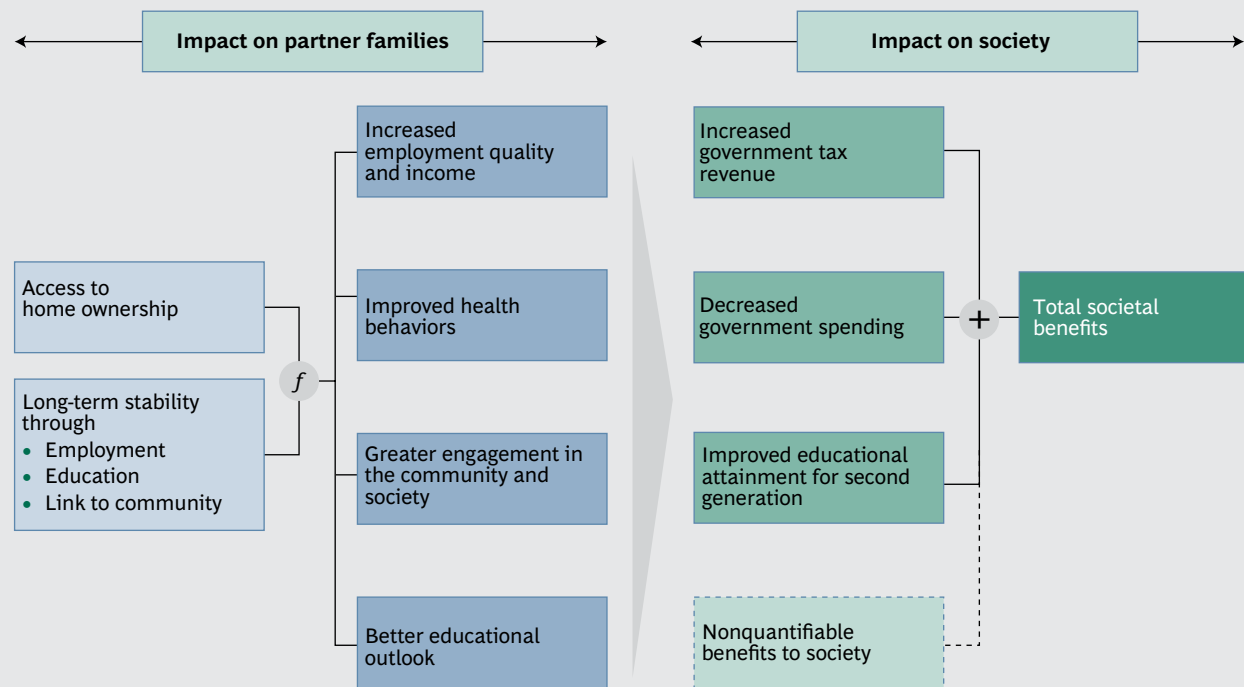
Impact on partner families

Impact on society

Access to home ownership

Long-term stability through
• Employment
• Education
• Link to community

$f$

Increased employment quality and income

Improved health behaviors

Greater engagement in the community and society

Better educational outlook

Increased government tax revenue

Decreased government spending

Improved educational attainment for second generation

Nonquantifiable benefits to society

+

Total societal benefits